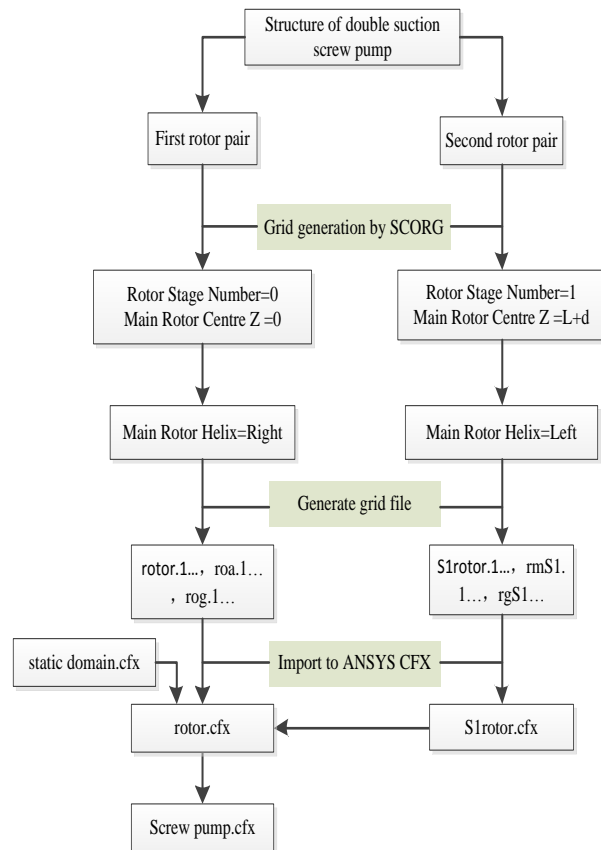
Structure of double suction screw pump

First rotor pair

Second rotor pair

Grid generation by SCORG

Rotor Stage Number=0
Main Rotor Centre Z =0

Rotor Stage Number=1
Main Rotor Centre Z =L+d

Main Rotor Helix=Right

Main Rotor Helix=Left

Generate grid file

rotor.1…，roa.1…，rog.1…

S1rotor.1…，rmS1.1…，rgS1…

static domain.cfx

Import to ANSYS CFX

rotor.cfx

S1rotor.cfx

Screw pump.cfx